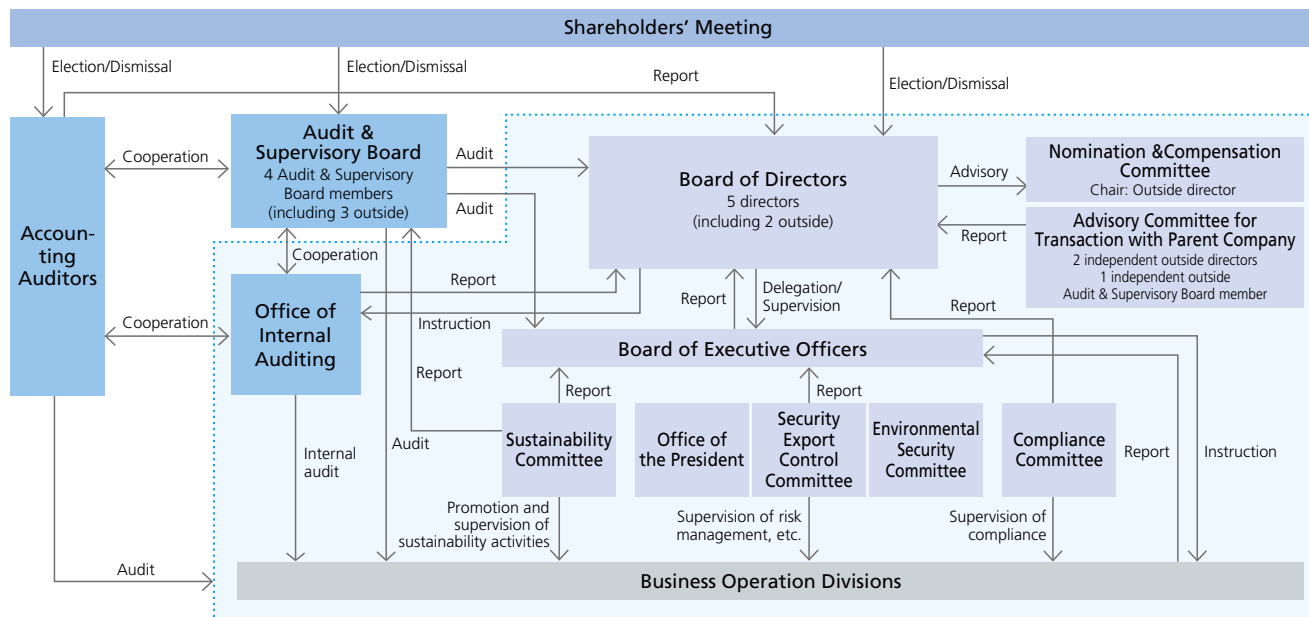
Shareholders' Meeting

Election/Dismissal

Election/Dismissal

Report

Election/Dismissal

Accounting Auditors

Cooperation

Audit & Supervisory Board
4 Audit & Supervisory Board members
(including 3 outside)

Audit

Audit

Board of Directors
5 directors
(including 2 outside)

Advisory

Nomination &Compensation Committee
Chair: Outside director

Report

Advisory Committee for Transaction with Parent Company
2 independent outside directors
1 independent outside Audit & Supervisory Board member

Cooperation

Cooperation

Office of Internal Auditing

Report

Instruction

Report

Delegation/ Supervision

Report

Board of Executive Officers

Report

Report

Report

Sustainability Committee

Office of the President

Security Export Control Committee

Environmental Security Committee

Compliance Committee

Report

Instruction

Internal audit

Audit

Promotion and supervision of sustainability activities

Supervision of risk management, etc.

Supervision of compliance

Audit

Business Operation Divisions